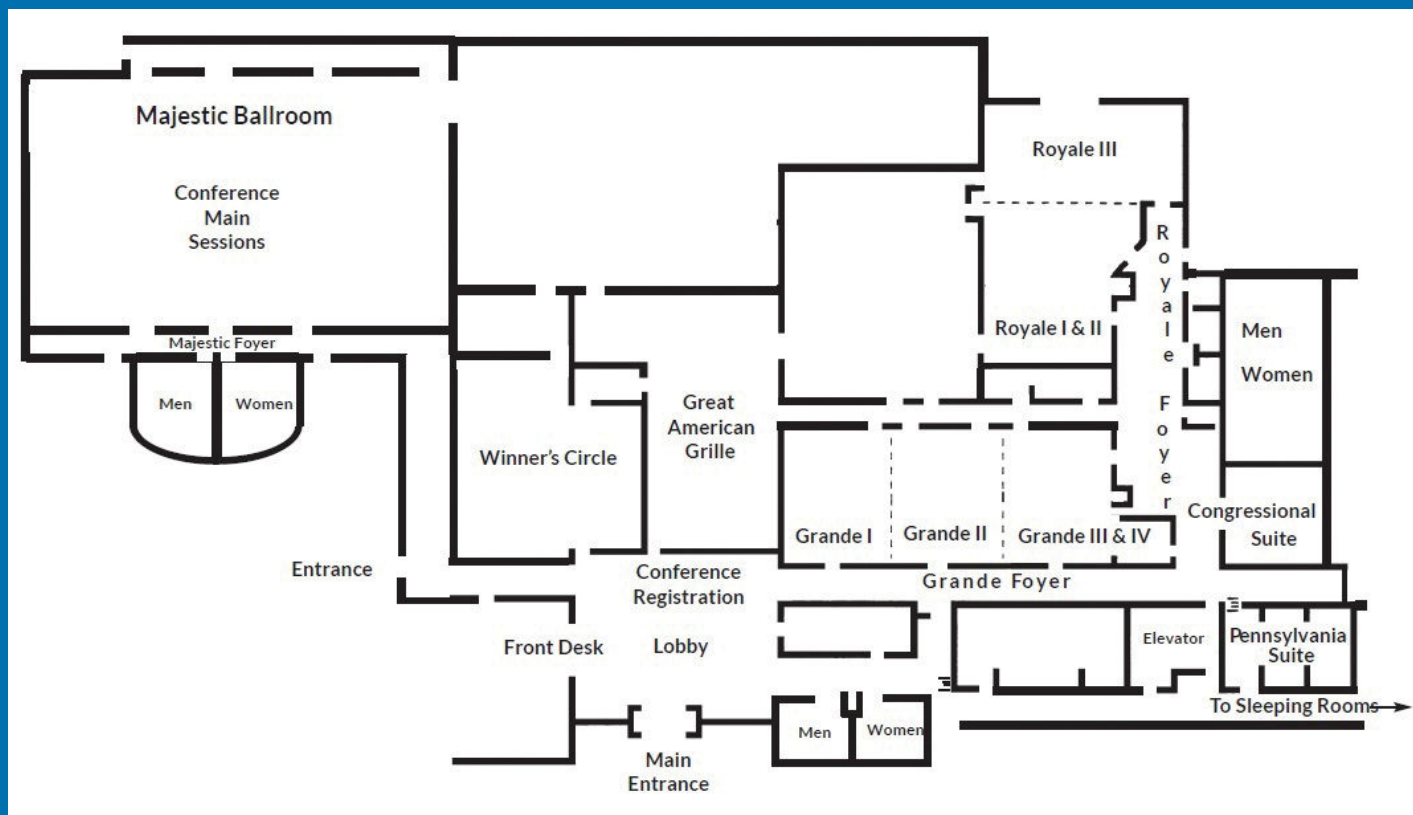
Majestic Ballroom

Conference Main Sessions

Majestic Foyer

Men

Women

Royale III

Royale I & II

Royale Foyer

Men

Women

Great American Grille

Winner's Circle

Grande I

Grande II

Grande III & IV

Congressional Suite

Grande Foyer

Entrance

Conference Registration

Front Desk

Lobby

Elevator

Pennsylvania Suite

To Sleeping Rooms

Men

Women

Main Entrance